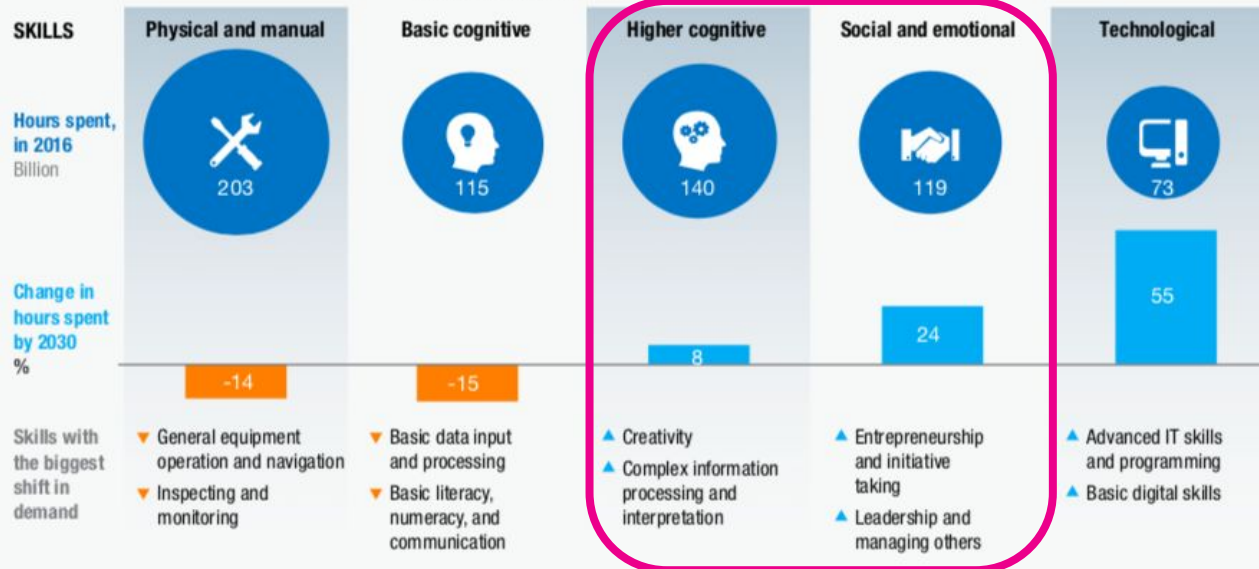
| SKILLS | Physical and manual | Basic cognitive | Higher cognitive | Social and emotional | Technological |
|---|---|---|---|---|---|
| Hours spent, in 2016 Billion | 203 | 115 | 140 | 119 | 73 |
| Change in hours spent by 2030 % | -14 | -15 | 8 | 24 | 55 |
| Skills with the biggest shift in demand | ▼ General equipment operation and navigation ▼ Inspecting and monitoring | ▼ Basic data input and processing ▼ Basic literacy, numeracy, and communication | ▲ Creativity ▲ Complex information processing and interpretation | ▲ Entrepreneurship and initiative taking ▲ Leadership and managing others | ▲ Advanced IT skills and programming ▲ Basic digital skills |